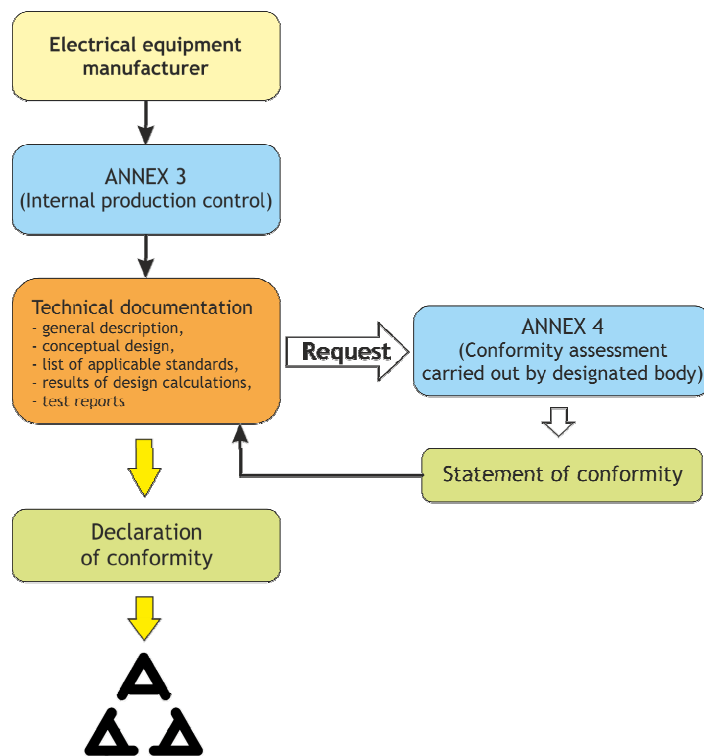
Electrical equipment manufacturer

ANNEX 3
(Internal production control)

Technical documentation
- general description,
- conceptual design,
- list of applicable standards,
- results of design calculations,
- test reports

Request

ANNEX 4
(Conformity assessment carried out by designated body)

Statement of conformity

Declaration of conformity